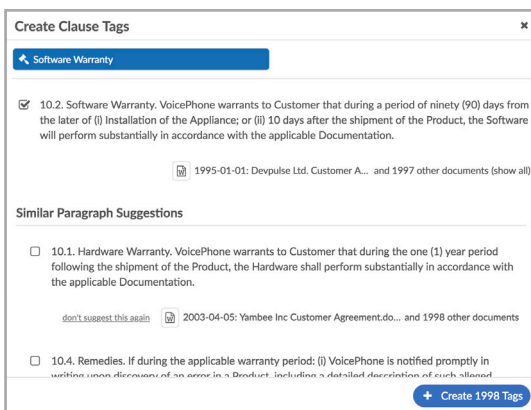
Create Clause Tags

×

Software Warranty

10.2. Software Warranty. VoicePhone warrants to Customer that during a period of ninety (90) days from the later of (i) Installation of the Appliance; or (ii) 10 days after the shipment of the Product, the Software will perform substantially in accordance with the applicable Documentation.

1995-01-01: Devpulse Ltd. Customer A... and 1997 other documents (show all)

Similar Paragraph Suggestions

10.1. Hardware Warranty. VoicePhone warrants to Customer that during the one (1) year period following the shipment of the Product, the Hardware shall perform substantially in accordance with the applicable Documentation.

don't suggest this again

2003-04-05: Yambee Inc Customer Agreement.do... and 1998 other documents

10.4. Remedies. If during the applicable warranty period: (i) VoicePhone is notified promptly in writing upon discovery of an error in a Product, including a detailed description of such alleged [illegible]

+ Create 1998 Tags